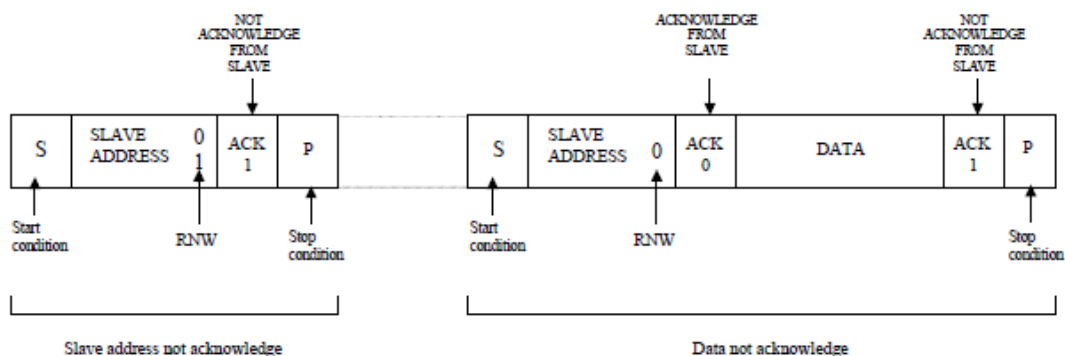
NOT ACKNOWLEDGE FROM SLAVE

S

SLAVE ADDRESS

0
1

ACK
1

p

Start condition

RNW

Stop condition

Slave address not acknowledge

ACKNOWLEDGE FROM SLAVE

NOT ACKNOWLEDGE FROM SLAVE

S

SLAVE ADDRESS

0

ACK
0

DATA

ACK
1

p

Start condition

RNW

Stop condition

Data not acknowledge